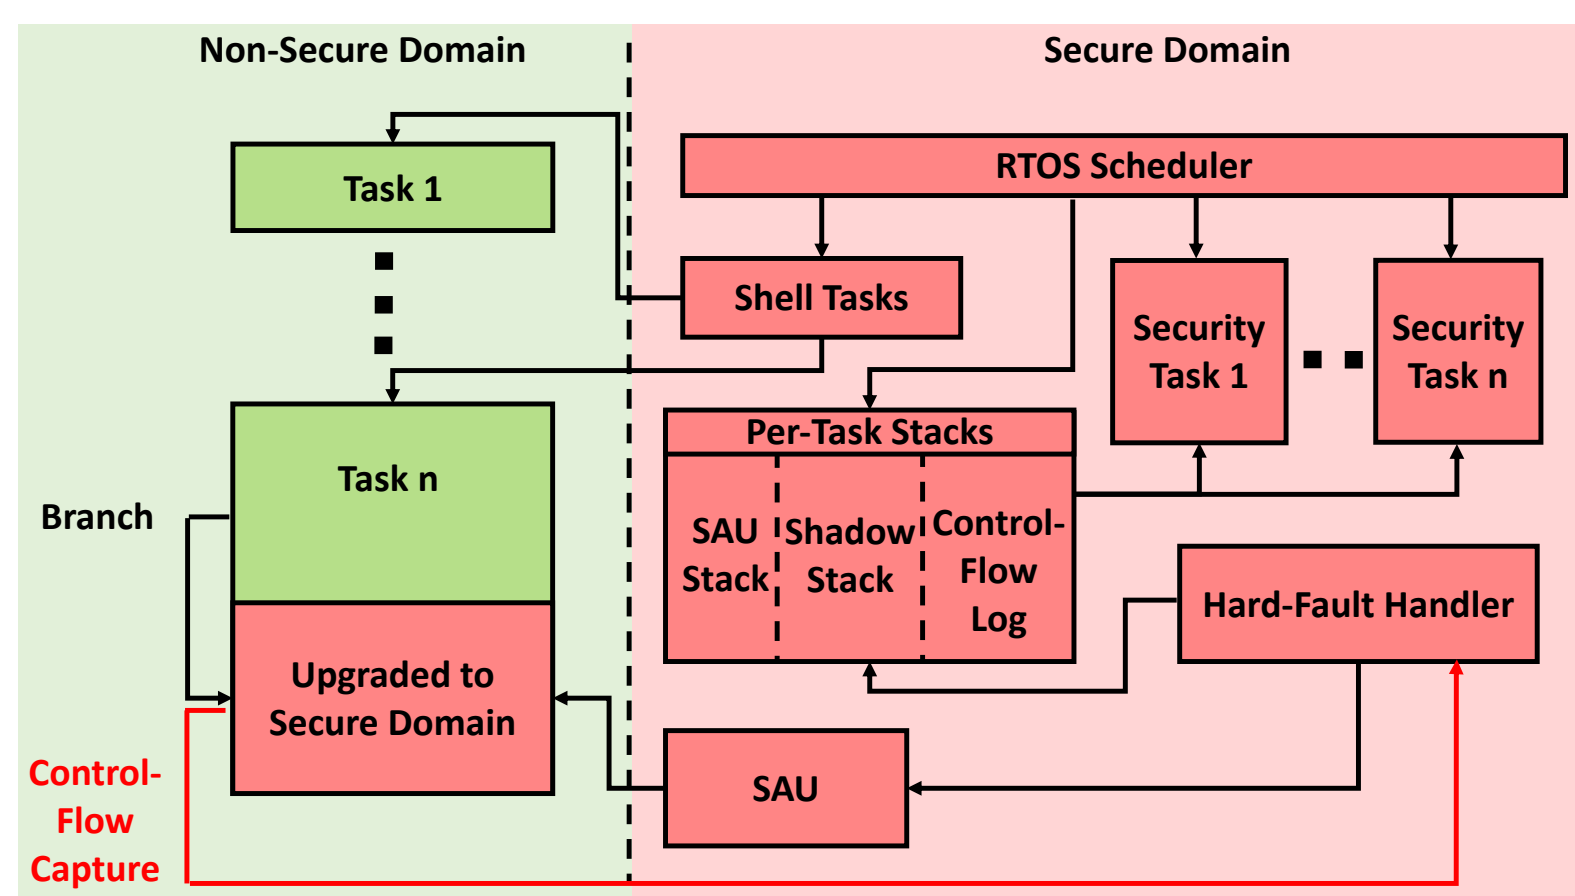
Non-Secure Domain

Secure Domain

Task 1

RTOS Scheduler

Shell Tasks

Security Task 1

Security Task n

Per-Task Stacks

SAU Stack

Shadow Stack

Control-Flow Log

Task n

Branch

Upgraded to Secure Domain

Hard-Fault Handler

Control-Flow Capture

SAU